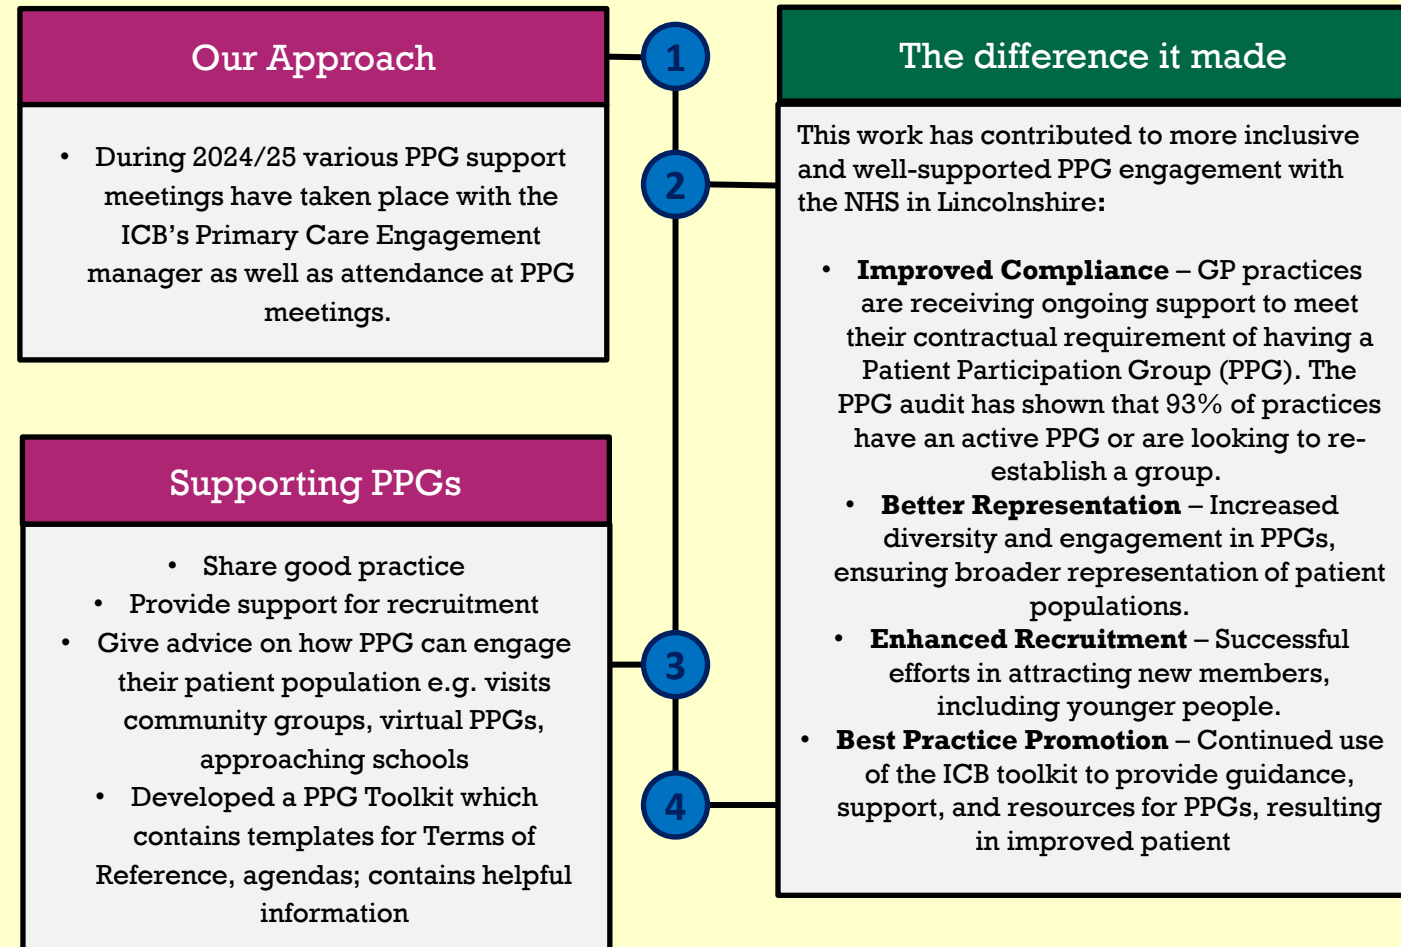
Our Approach

- During 2024/25 various PPG support meetings have taken place with the ICB's Primary Care Engagement manager as well as attendance at PPG meetings.

Supporting PPGs

- Share good practice
- Provide support for recruitment
- Give advice on how PPG can engage their patient population e.g. visits community groups, virtual PPGs, approaching schools
- Developed a PPG Toolkit which contains templates for Terms of Reference, agendas; contains helpful information

1

2

3

4

The difference it made

This work has contributed to more inclusive and well-supported PPG engagement with the NHS in Lincolnshire:

- **Improved Compliance** – GP practices are receiving ongoing support to meet their contractual requirement of having a Patient Participation Group (PPG). The PPG audit has shown that 93% of practices have an active PPG or are looking to re-establish a group.
- **Better Representation** – Increased diversity and engagement in PPGs, ensuring broader representation of patient populations.
- **Enhanced Recruitment** – Successful efforts in attracting new members, including younger people.
- **Best Practice Promotion** – Continued use of the ICB toolkit to provide guidance, support, and resources for PPGs, resulting in improved patient